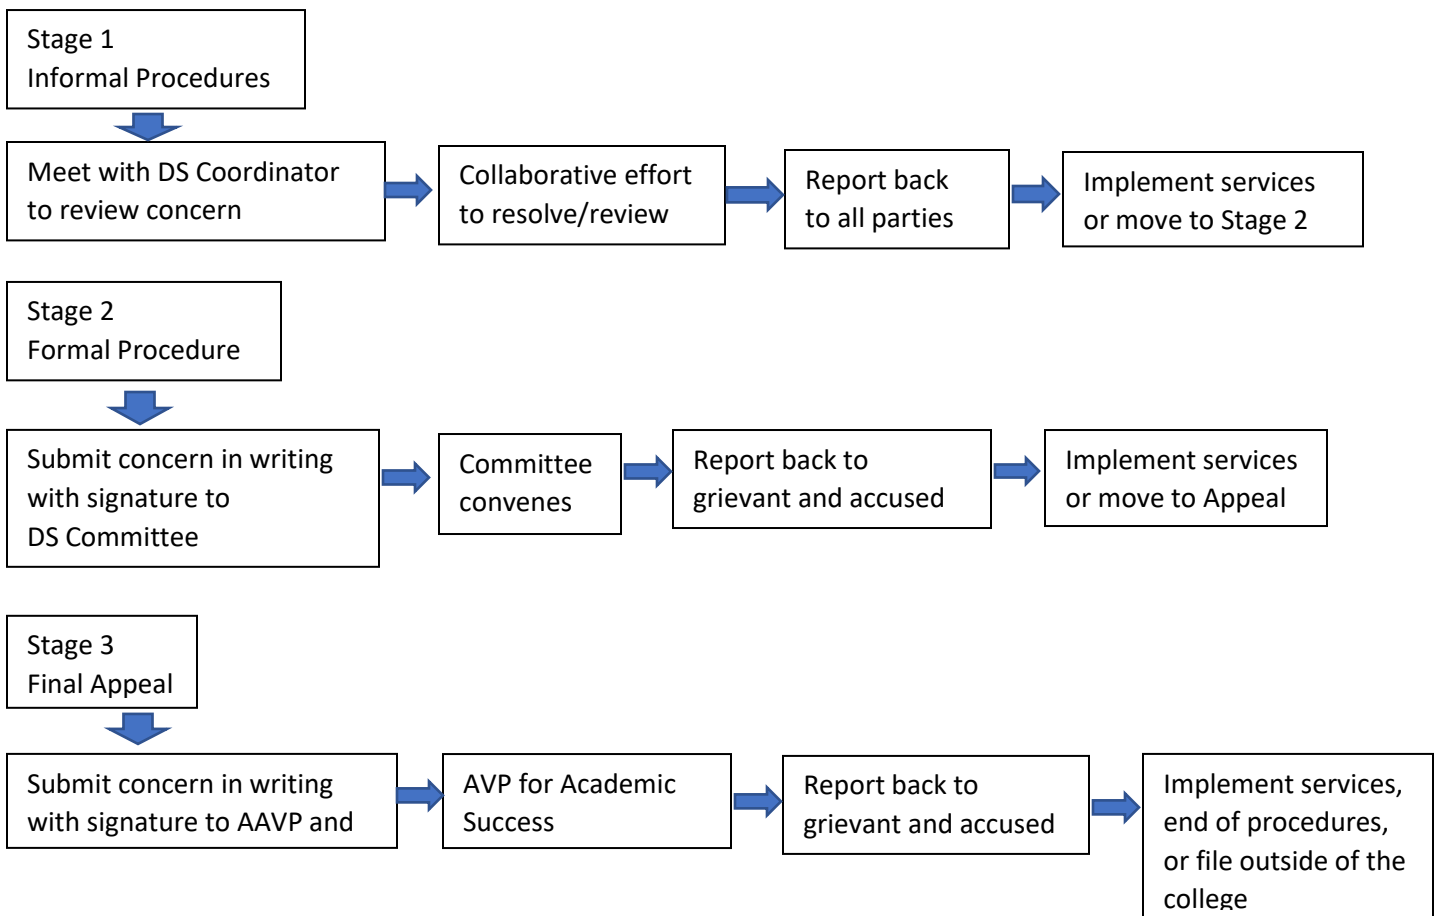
Stage 1
Informal Procedures

Meet with DS Coordinator to review concern

Collaborative effort to resolve/review

Report back to all parties

Implement services or move to Stage 2

Stage 2
Formal Procedure

Submit concern in writing with signature to DS Committee

Committee convenes

Report back to grievant and accused

Implement services or move to Appeal

Stage 3
Final Appeal

Submit concern in writing with signature to AAVP and

AVP for Academic Success

Report back to grievant and accused

Implement services, end of procedures, or file outside of the college